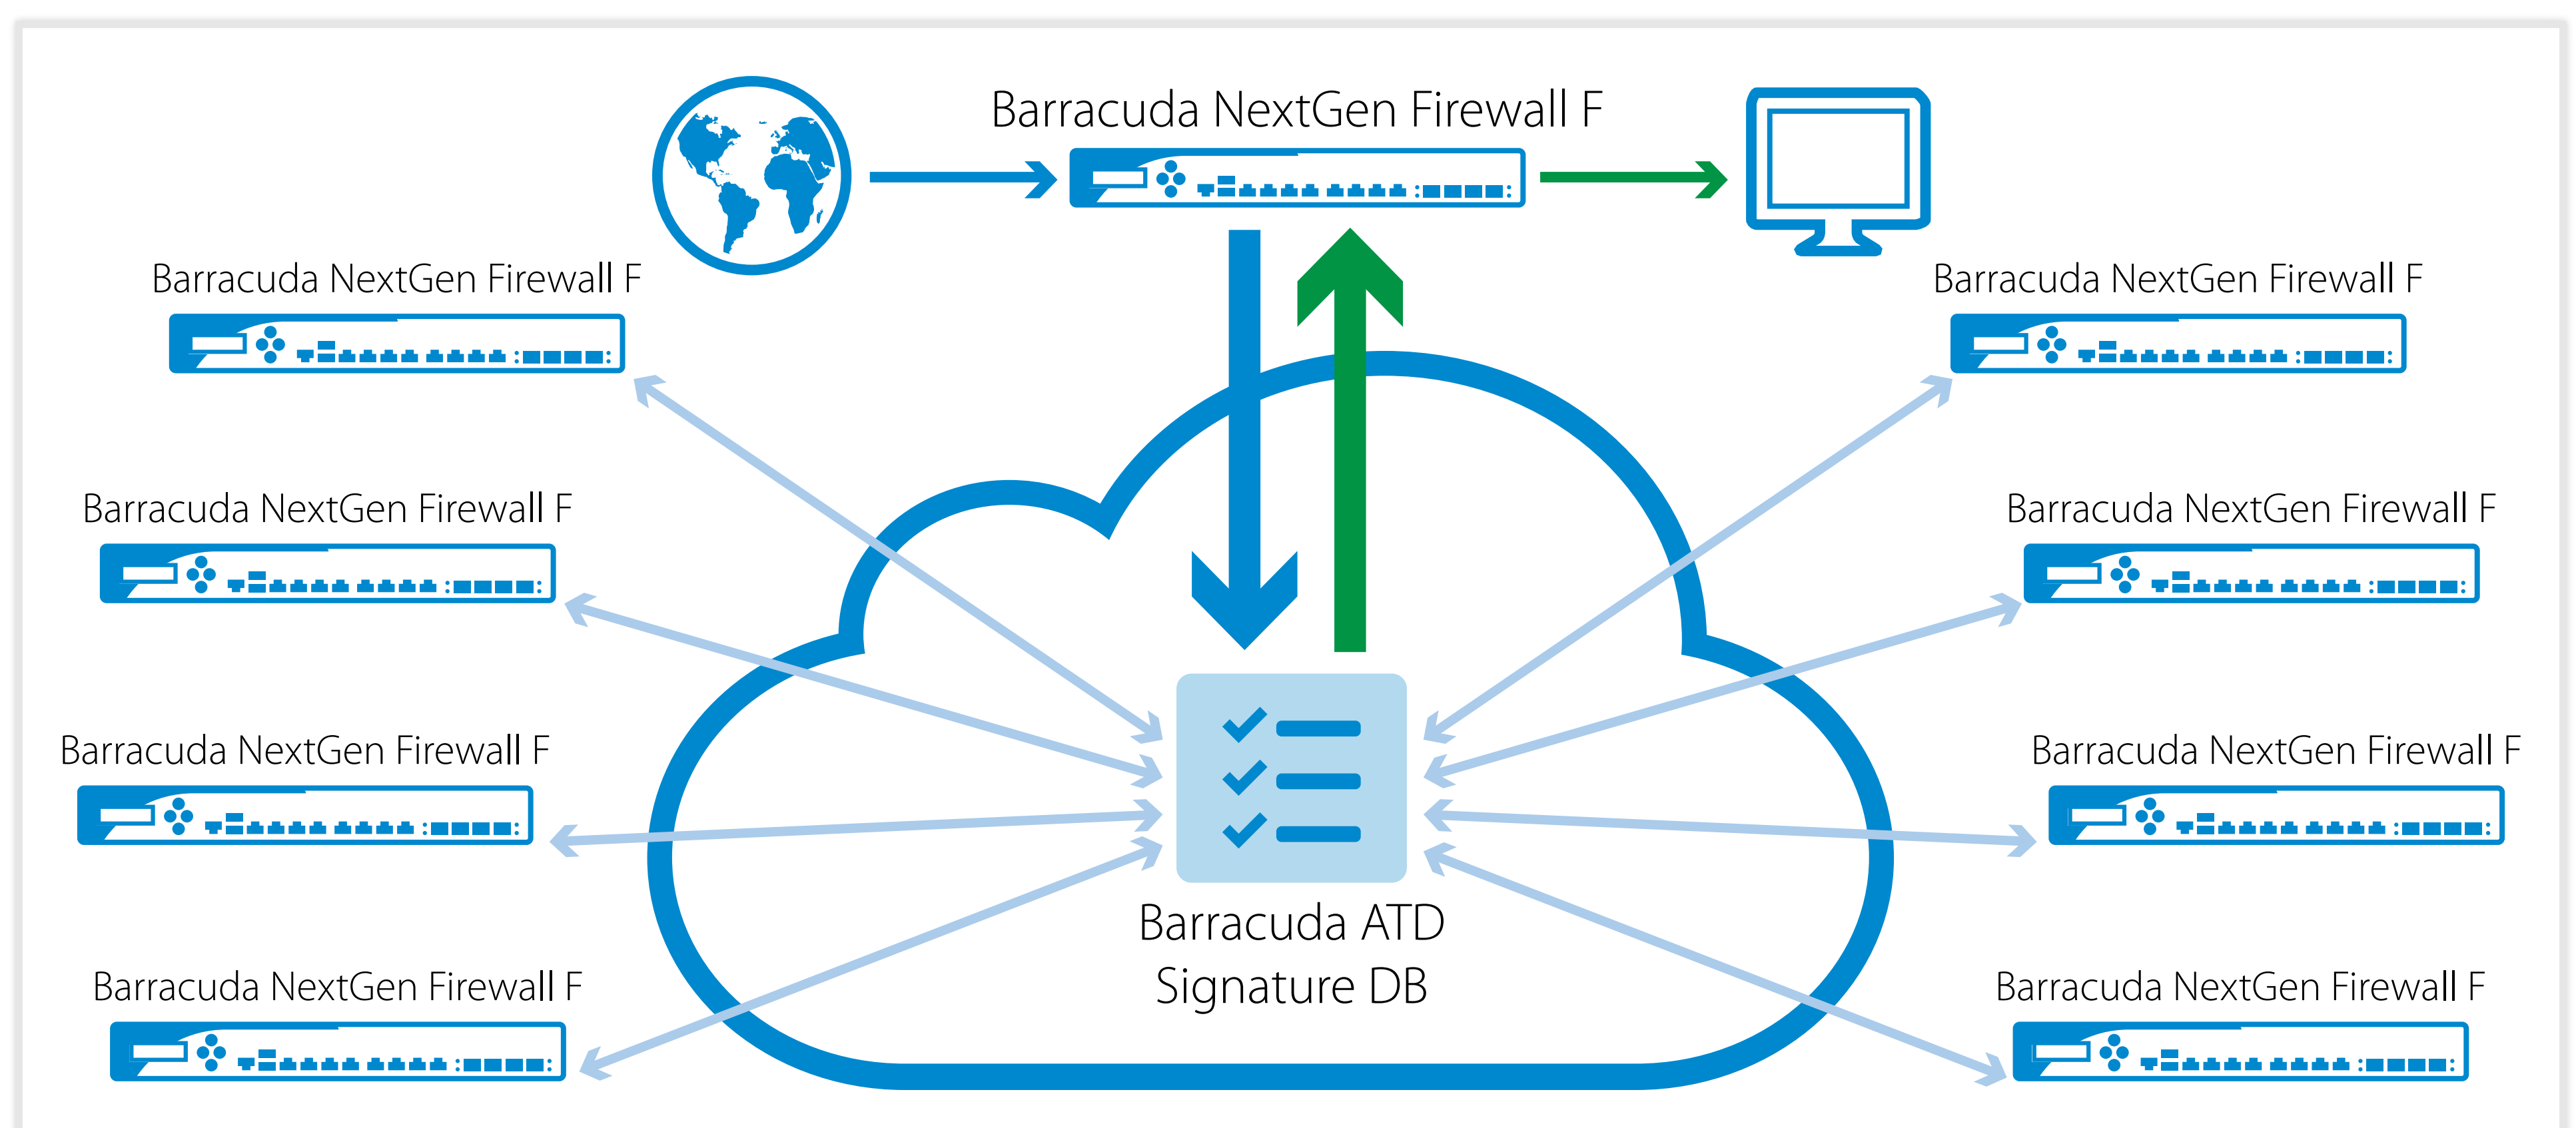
Barracuda NextGen Firewall F

Barracuda NextGen Firewall F

Barracuda NextGen Firewall F

Barracuda NextGen Firewall F

Barracuda NextGen Firewall F

Barracuda NextGen Firewall F

Barracuda NextGen Firewall F

Barracuda NextGen Firewall F

Barracuda NextGen Firewall F

Barracuda ATD
Signature DB